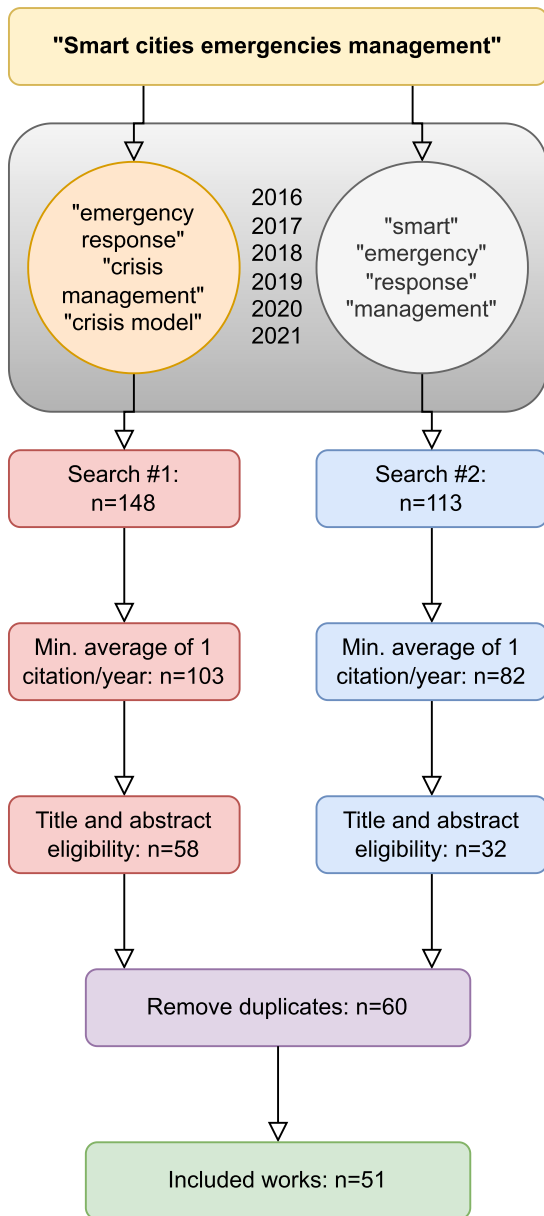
"Smart cities emergencies management"

"emergency response"
"crisis management"
"crisis model"

2016
2017
2018
2019
2020
2021

"smart"
"emergency"
"response"
"management"

Search #1:
n=148

Search #2:
n=113

Min. average of 1 citation/year: n=103

Min. average of 1 citation/year: n=82

Title and abstract eligibility: n=58

Title and abstract eligibility: n=32

Remove duplicates: n=60

Included works: n=51